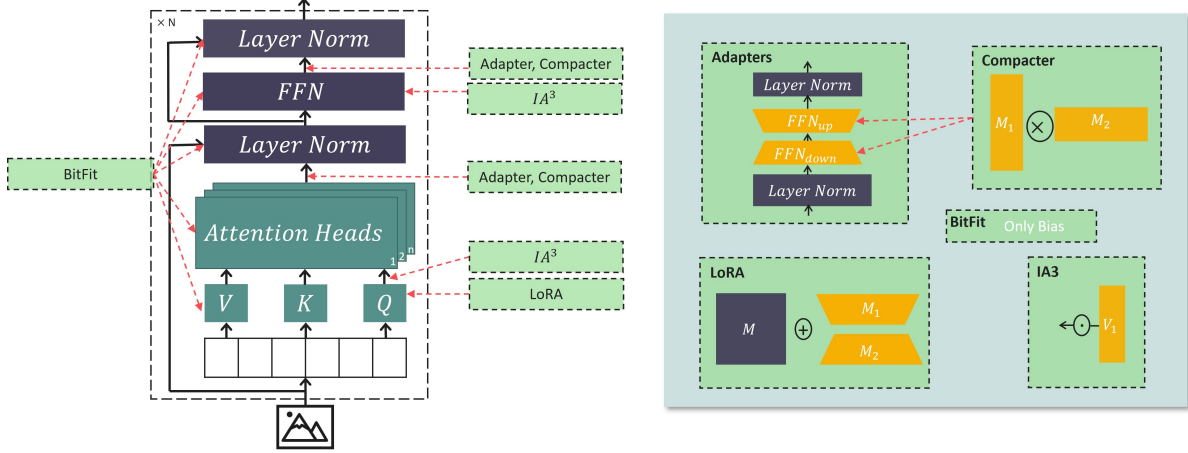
× N

Layer Norm

FFN

Layer Norm

Attention Heads

1 2 n

$V$

$K$

$Q$

BitFit

Adapter, Compacter

$IA^3$

Adapter, Compacter

$IA^3$

LoRA

Adapters

Layer Norm

$FFN_{up}$

$FFN_{down}$

Layer Norm

Compacter

$M_1$

$\otimes$

$M_2$

BitFit

Only Bias

LoRA

$M$

$\oplus$

$M_1$

$M_2$

IA3

$\odot$

$V_1$